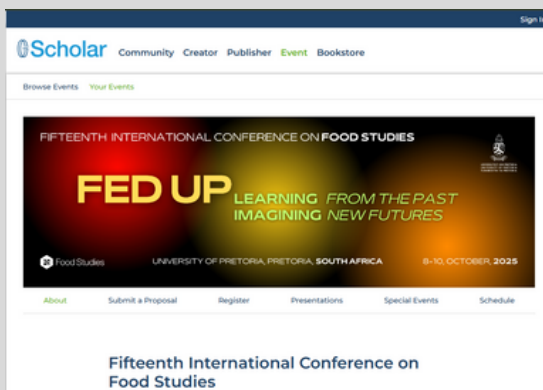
Sign I

Scholar Community Creator Publisher Event Bookstore

Browse Events Your Events

FIFTEENTH INTERNATIONAL CONFERENCE ON FOOD STUDIES

FED UP LEARNING FROM THE PAST IMAGINING NEW FUTURES

Food Studies

UNIVERSITY OF PRETORIA, PRETORIA, SOUTH AFRICA

8–10, OCTOBER, 2025

About Submit a Proposal Register Presentations Special Events Schedule

Fifteenth International Conference on Food Studies